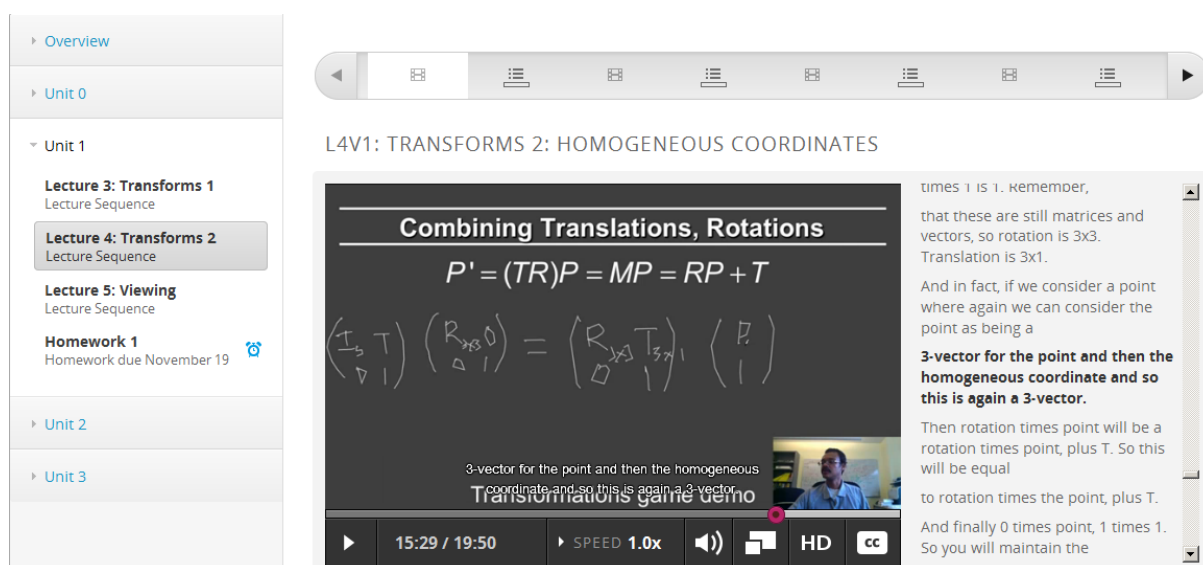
Overview

Unit 0

Unit 1

Lecture 3: Transforms 1
Lecture Sequence

Lecture 4: Transforms 2
Lecture Sequence

Lecture 5: Viewing
Lecture Sequence

Homework 1
Homework due November 19

Unit 2

Unit 3

L4V1: TRANSFORMS 2: HOMOGENEOUS COORDINATES

Combining Translations, Rotations

$P' = (TR)P = MP = RP + T$

$\begin{pmatrix} I_3 & T \\ 0 & 1 \end{pmatrix} \begin{pmatrix} R_{3\times3} & 0 \\ 0 & 1 \end{pmatrix} = \begin{pmatrix} R_{3\times3} & T_{3\times1} \\ 0 & 1 \end{pmatrix} \begin{pmatrix} P \\ 1 \end{pmatrix}$

3-vector for the point and then the homogeneous coordinate and so this is again a 3-vector.

Transformations game demo

15:29 / 19:50

SPEED 1.0x

HD

CC

times 1 is 1. Remember,

that these are still matrices and vectors, so rotation is 3x3. Translation is 3x1.

And in fact, if we consider a point where again we can consider the point as being a

3-vector for the point and then the homogeneous coordinate and so this is again a 3-vector.

Then rotation times point will be a rotation times point, plus T. So this will be equal

to rotation times the point, plus T.

And finally 0 times point, 1 times 1. So you will maintain the